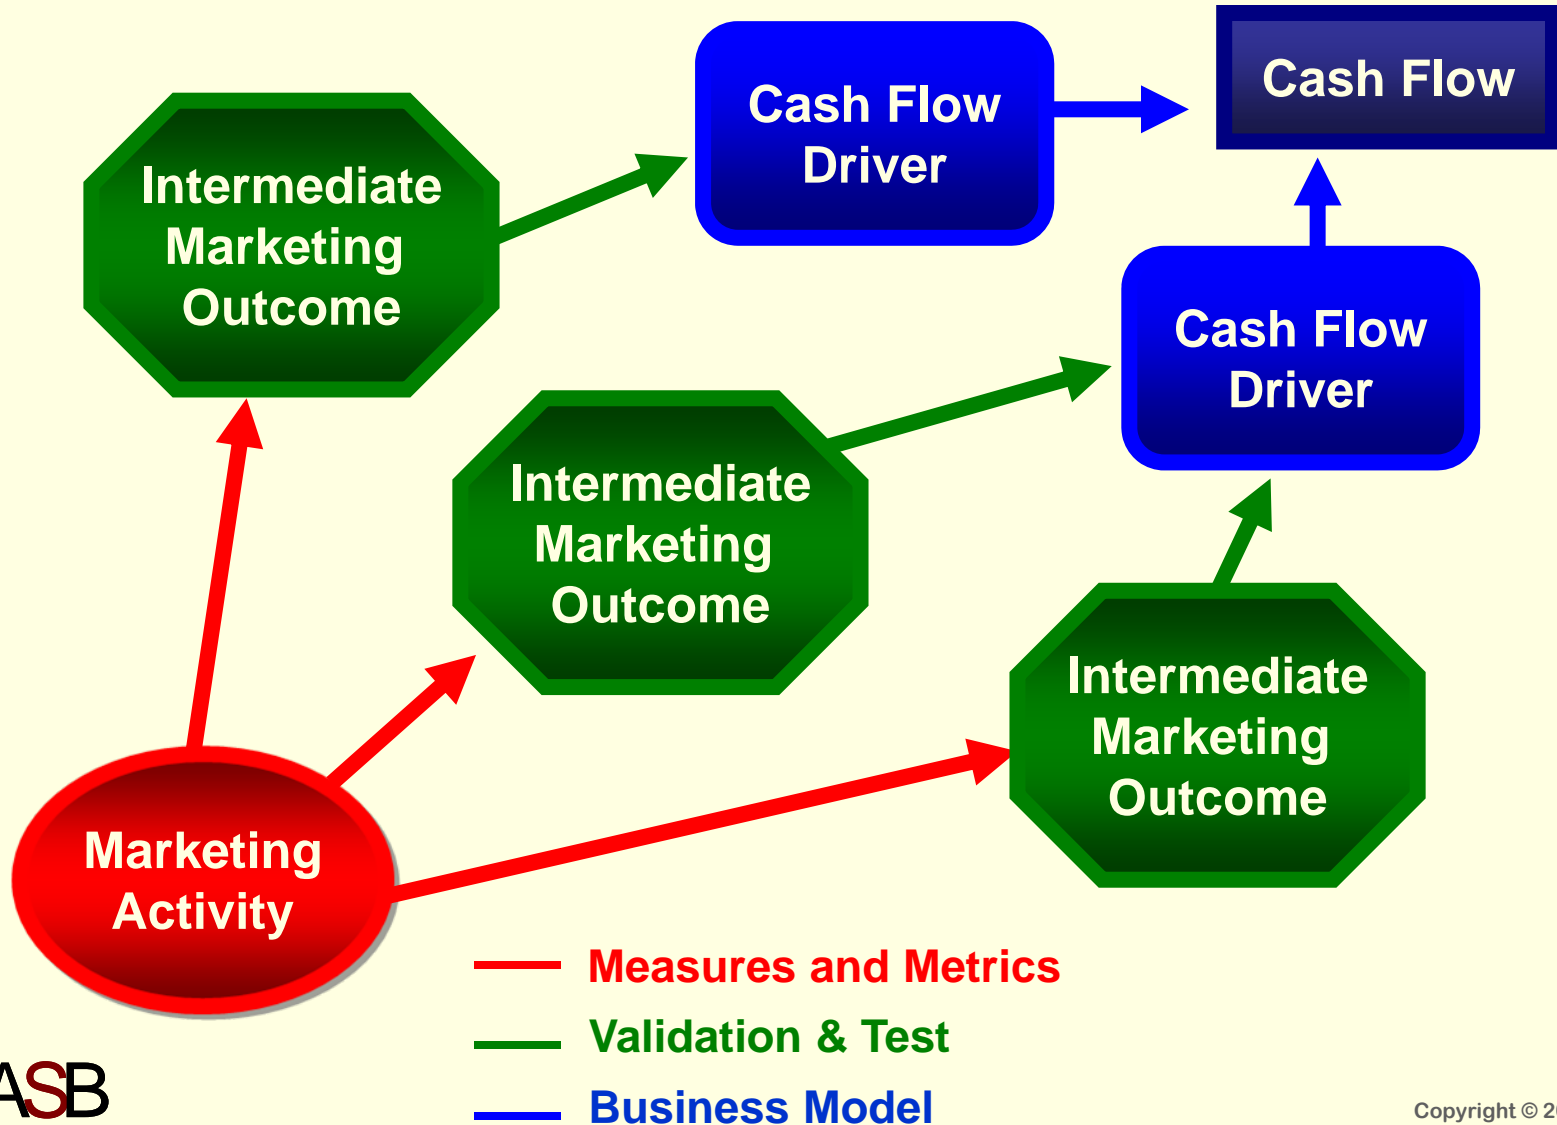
Intermediate Marketing Outcome

Cash Flow Driver

Cash Flow

Cash Flow Driver

Intermediate Marketing Outcome

Intermediate Marketing Outcome

Marketing Activity

Measures and Metrics

Validation & Test

Business Model

ASB

Copyright © 2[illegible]